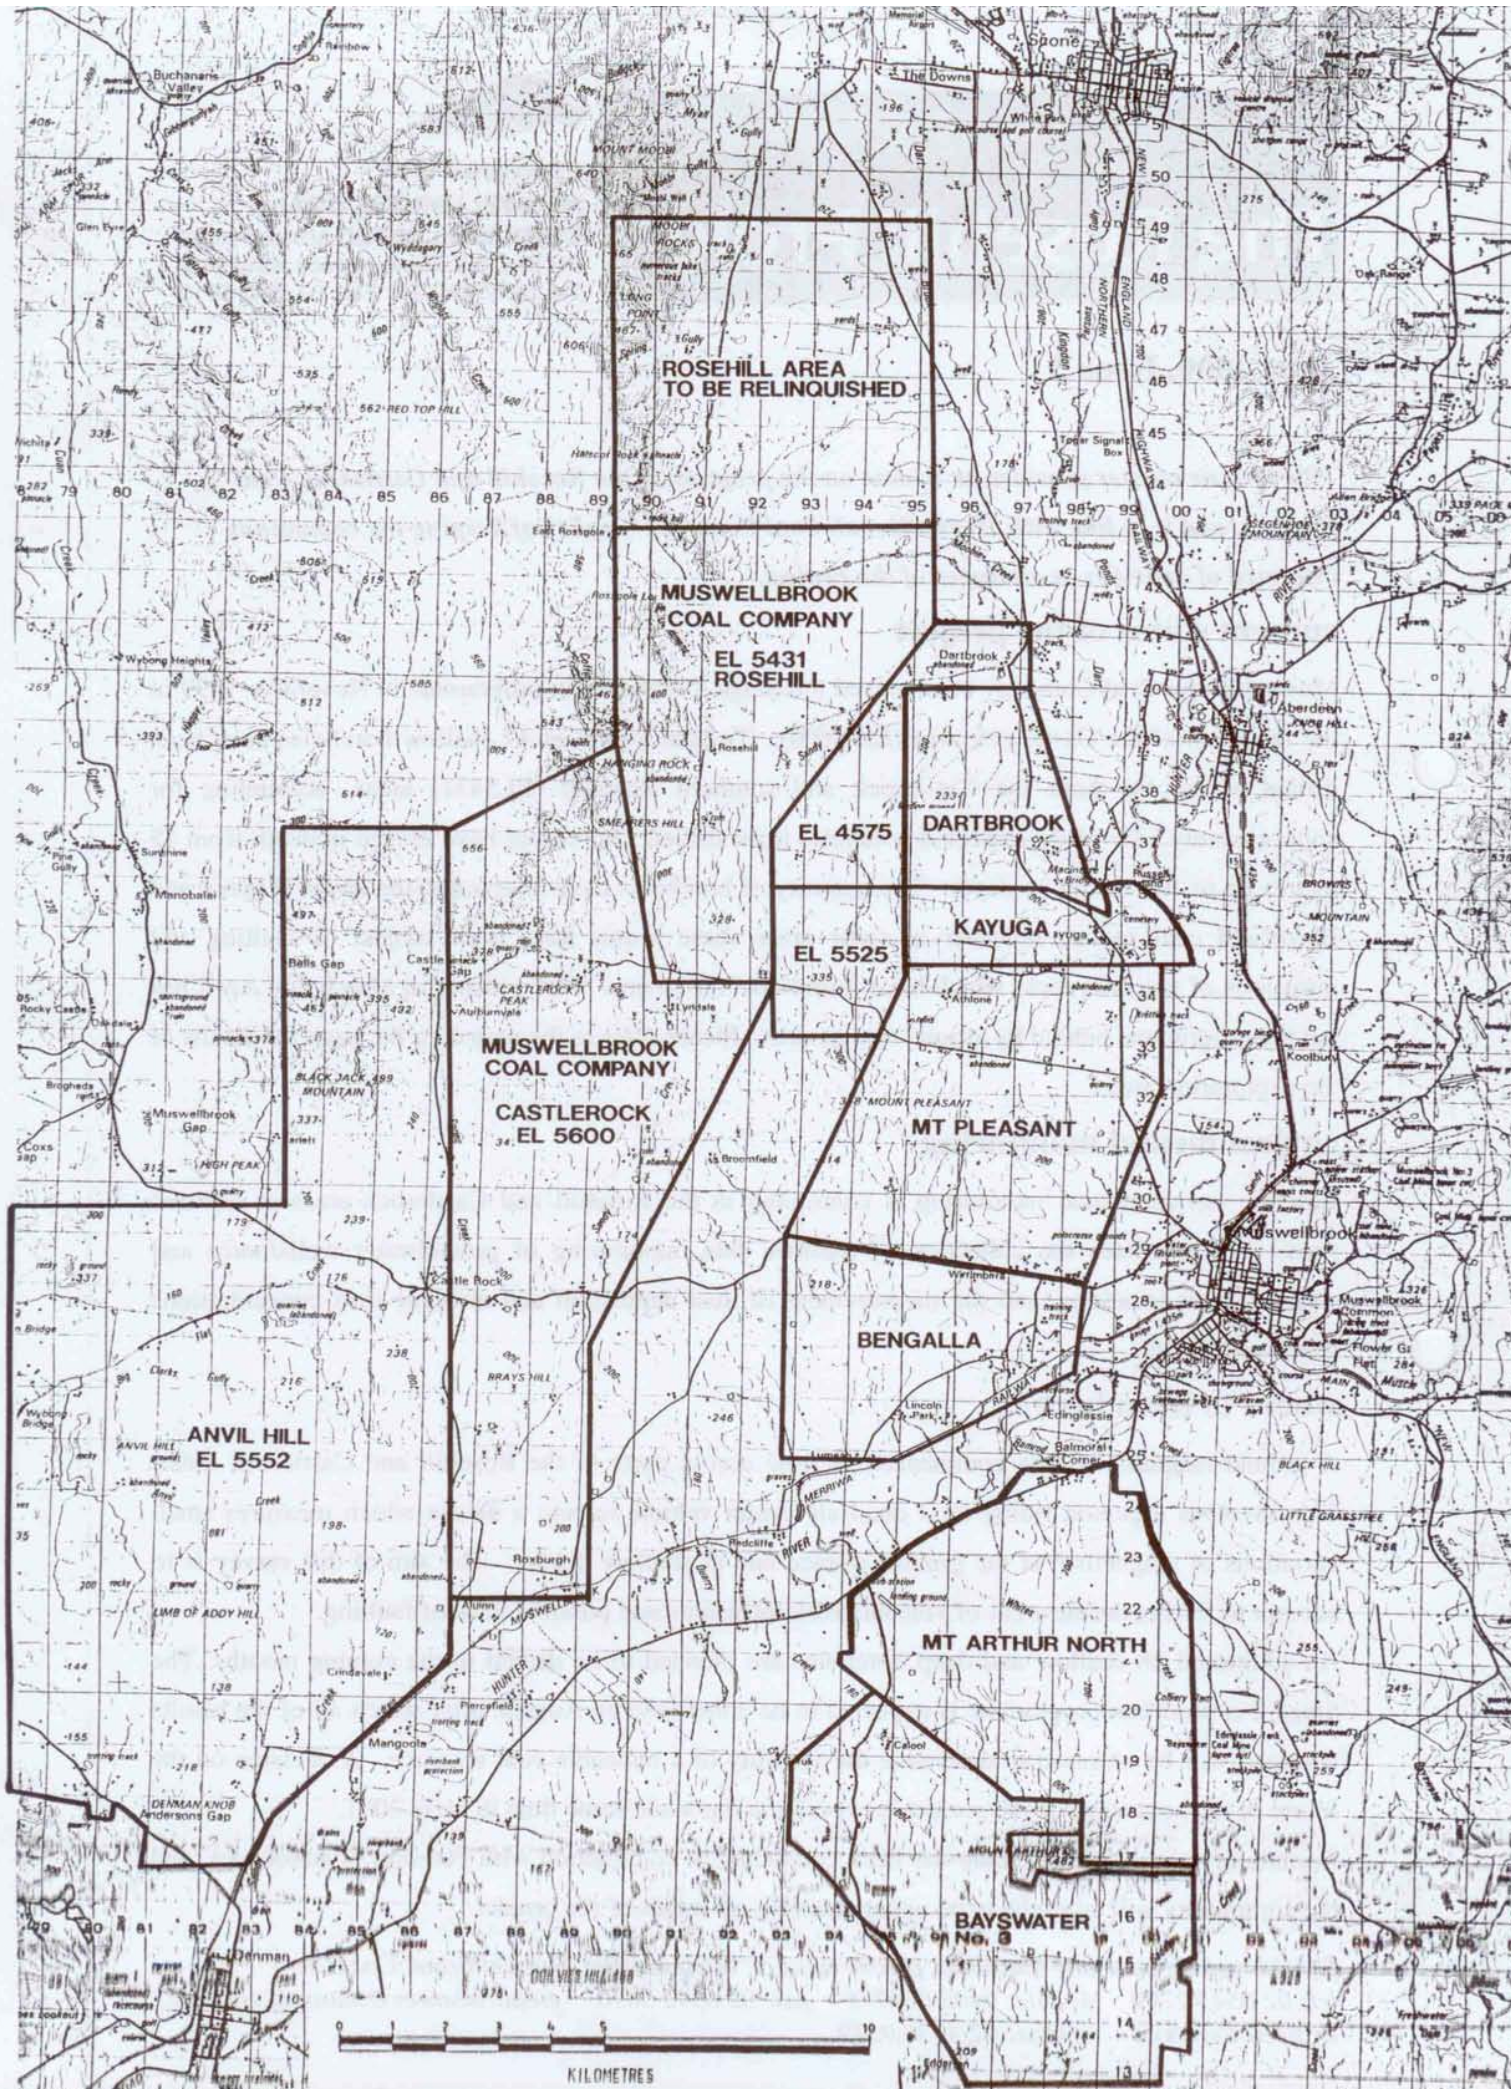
ROSEHILL AREA TO BE RELINQUISHED

MUSWELLBROOK COAL COMPANY
EL 5431
ROSEHILL

EL 4575

DARTBROOK

KAYUGA

EL 5525

MUSWELLBROOK COAL COMPANY
CASTLEROCK
EL 5600

MT PLEASANT

BENGALLA

ANVIL HILL
EL 5552

MT ARTHUR NORTH

BAYSWATER No. 3

Scone
Aberdeen
Muswellbrook
Denman
Buchanans Valley
Glen Eyre
Wybong Heights
Manobalai
Bells Gap
Castle Rock
Muswellbrook Gap
HIGH PEAK
BLACK JACK MOUNTAIN
CASTLEROCK PEAK
HANGING ROCK
SMEARERS HILL
Rosehill
MOUNT MOOB
562 RED TOP HILL
Dartbrook
Kayuga
Athlone
MOUNT PLEASANT
Broomfield
Wellingbrook
BRAYS HILL
Roxburgh
Edinglassie
Balmoral Corner
MERRIWA
MUSWELLBROOK
HUNTER RIVER
Mangoola
Piercefield
Calool
Redcliffe
Lincoln Park
BLACK HILL
LITTLE GRASSTREE
BROWNS MOUNTAIN
LIMB OF ADDY HILL
DENMAN KNOB
Andersons Gap
MOUNT ARTHUR
NEW ENGLAND HIGHWAY
NORTHERN RAILWAY
RAILWAY
The Downs

79 80 81 82 83 84 85 86 87 88 89 90 91 92 93 94 95 96 97 98 99 00 01 02 03 04 05
50 49 48 47 46 45 44 40 39 38 37 36 35 34 33 32 30 29 28 24 23 22 20 19 18 17 16 15 14 13
80 81 82 83 84 85 86 87 88 89 90 91 92 93 94

0 1 2 3 4 5 10
KILOMETRES